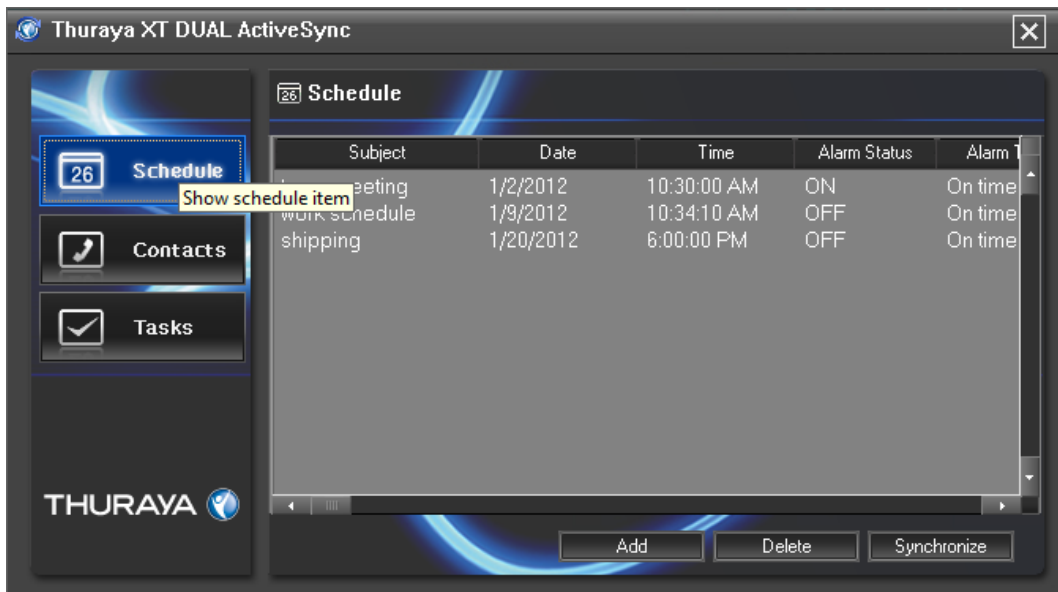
Thuraya XT DUAL ActiveSync

26 Schedule

Show schedule item

Contacts

Tasks

THURAYA

26 Schedule

| Subject | Date | Time | Alarm Status | Alarm T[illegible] |
|---|---|---|---|---|
| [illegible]eeting | 1/2/2012 | 10:30:00 AM | ON | On time |
| work schedule | 1/9/2012 | 10:34:10 AM | OFF | On time |
| shipping | 1/20/2012 | 6:00:00 PM | OFF | On time |

Add
Delete
Synchronize